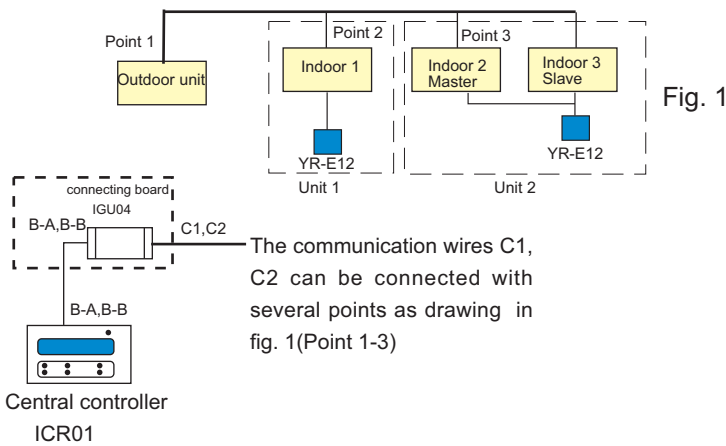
Point 1

Outdoor unit

Point 2

Indoor 1

YR-E12

Unit 1

Point 3

Indoor 2 Master

Indoor 3 Slave

YR-E12

Unit 2

Fig. 1

connecting board

IGU04

B-A,B-B

C1,C2

The communication wires C1, C2 can be connected with several points as drawing in fig. 1(Point 1-3)

B-A,B-B

Central controller ICR01